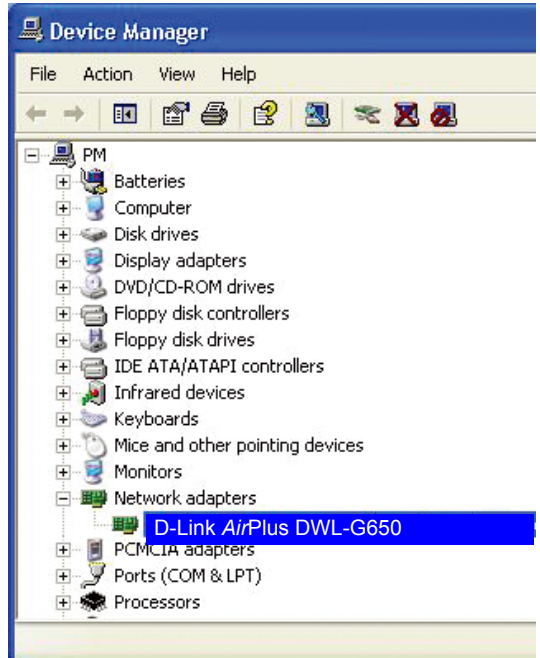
Device Manager

File Action View Help

PM
Batteries
Computer
Disk drives
Display adapters
DVD/CD-ROM drives
Floppy disk controllers
Floppy disk drives
IDE ATA/ATAPI controllers
Infrared devices
Keyboards
Mice and other pointing devices
Monitors
Network adapters
D-Link *Air*Plus DWL-G650
PCMCIA adapters
Ports (COM & LPT)
Processors